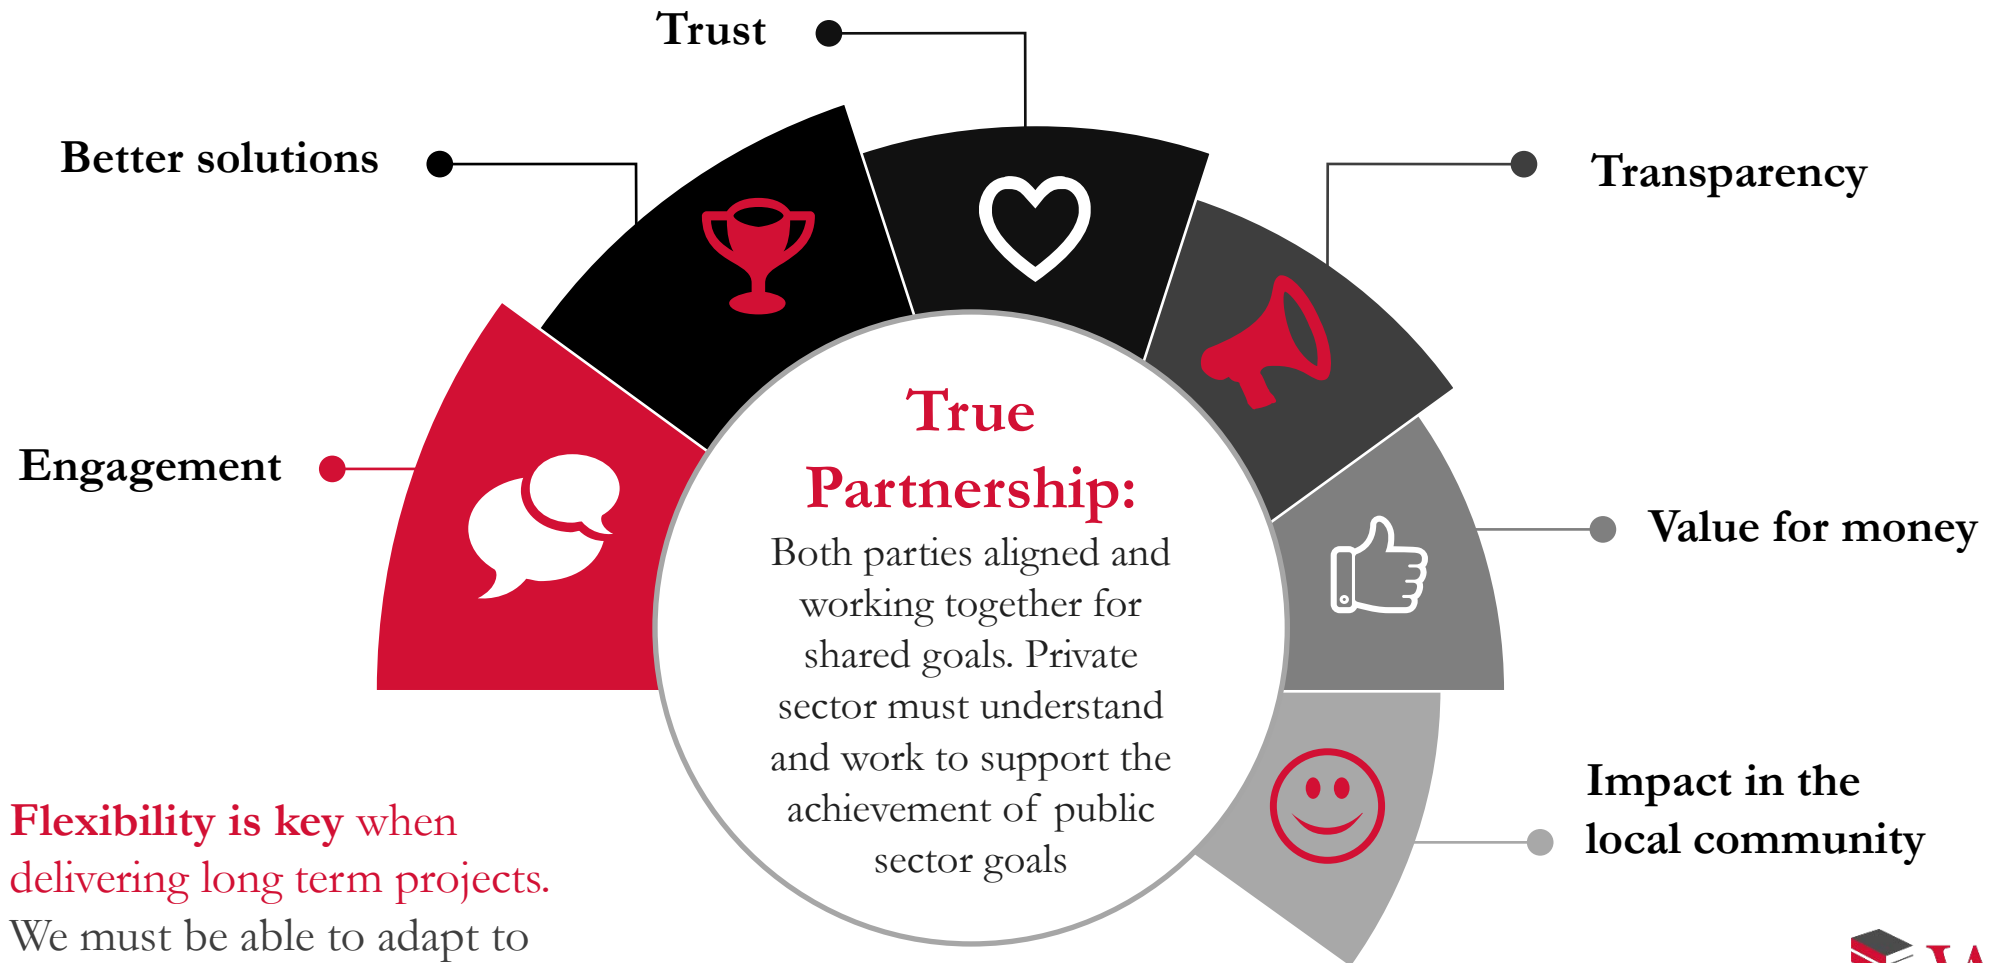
Trust

Better solutions

Transparency

Engagement

True Partnership:

Both parties aligned and working together for shared goals. Private sector must understand and work to support the achievement of public sector goals

Value for money

Impact in the local community

Flexibility is key when delivering long term projects. We must be able to adapt to